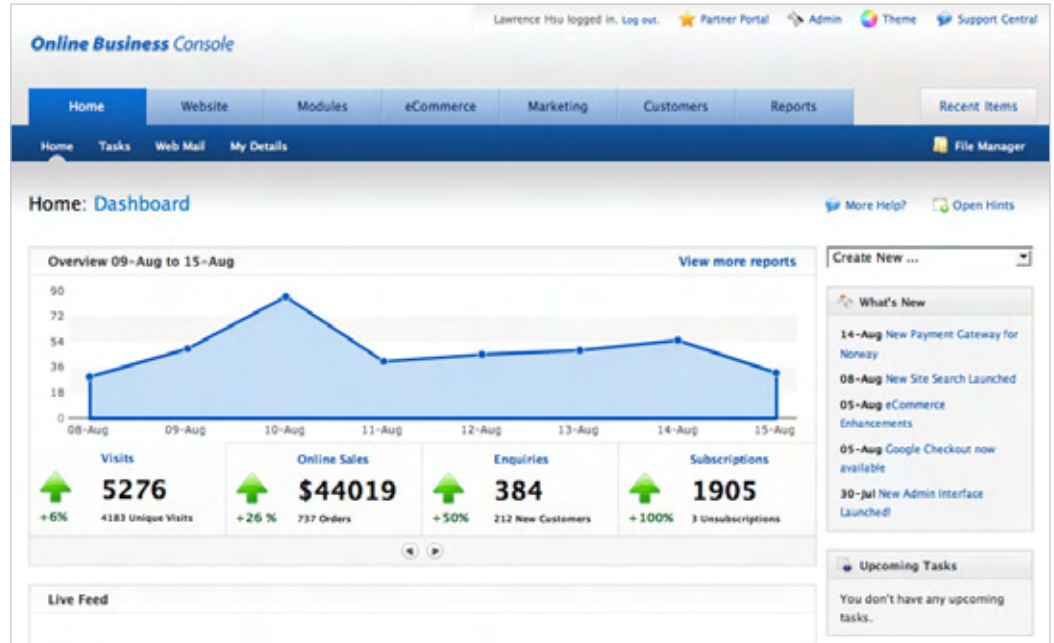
Lawrence Hsu logged in. Log out. Partner Portal Admin Theme Support Central

Online Business Console

Home Website Modules eCommerce Marketing Customers Reports Recent Items

Home Tasks Web Mail My Details File Manager

Home: Dashboard

More Help? Open Hints

Overview 09-Aug to 15-Aug View more reports

90
72
54
36
18
0

08-Aug 09-Aug 10-Aug 11-Aug 12-Aug 13-Aug 14-Aug 15-Aug

Visits
5276
+6% 4183 Unique Visits

Online Sales
$44019
+26 % 737 Orders

Enquiries
384
+50% 212 New Customers

Subscriptions
1905
+100% 3 Unsubscriptions

Live Feed

Create New ...

What's New

14-Aug New Payment Gateway for Norway

08-Aug New Site Search Launched

05-Aug eCommerce Enhancements

05-Aug Google Checkout now available

30-Jul New Admin Interface Launched!

Upcoming Tasks

You don't have any upcoming tasks.